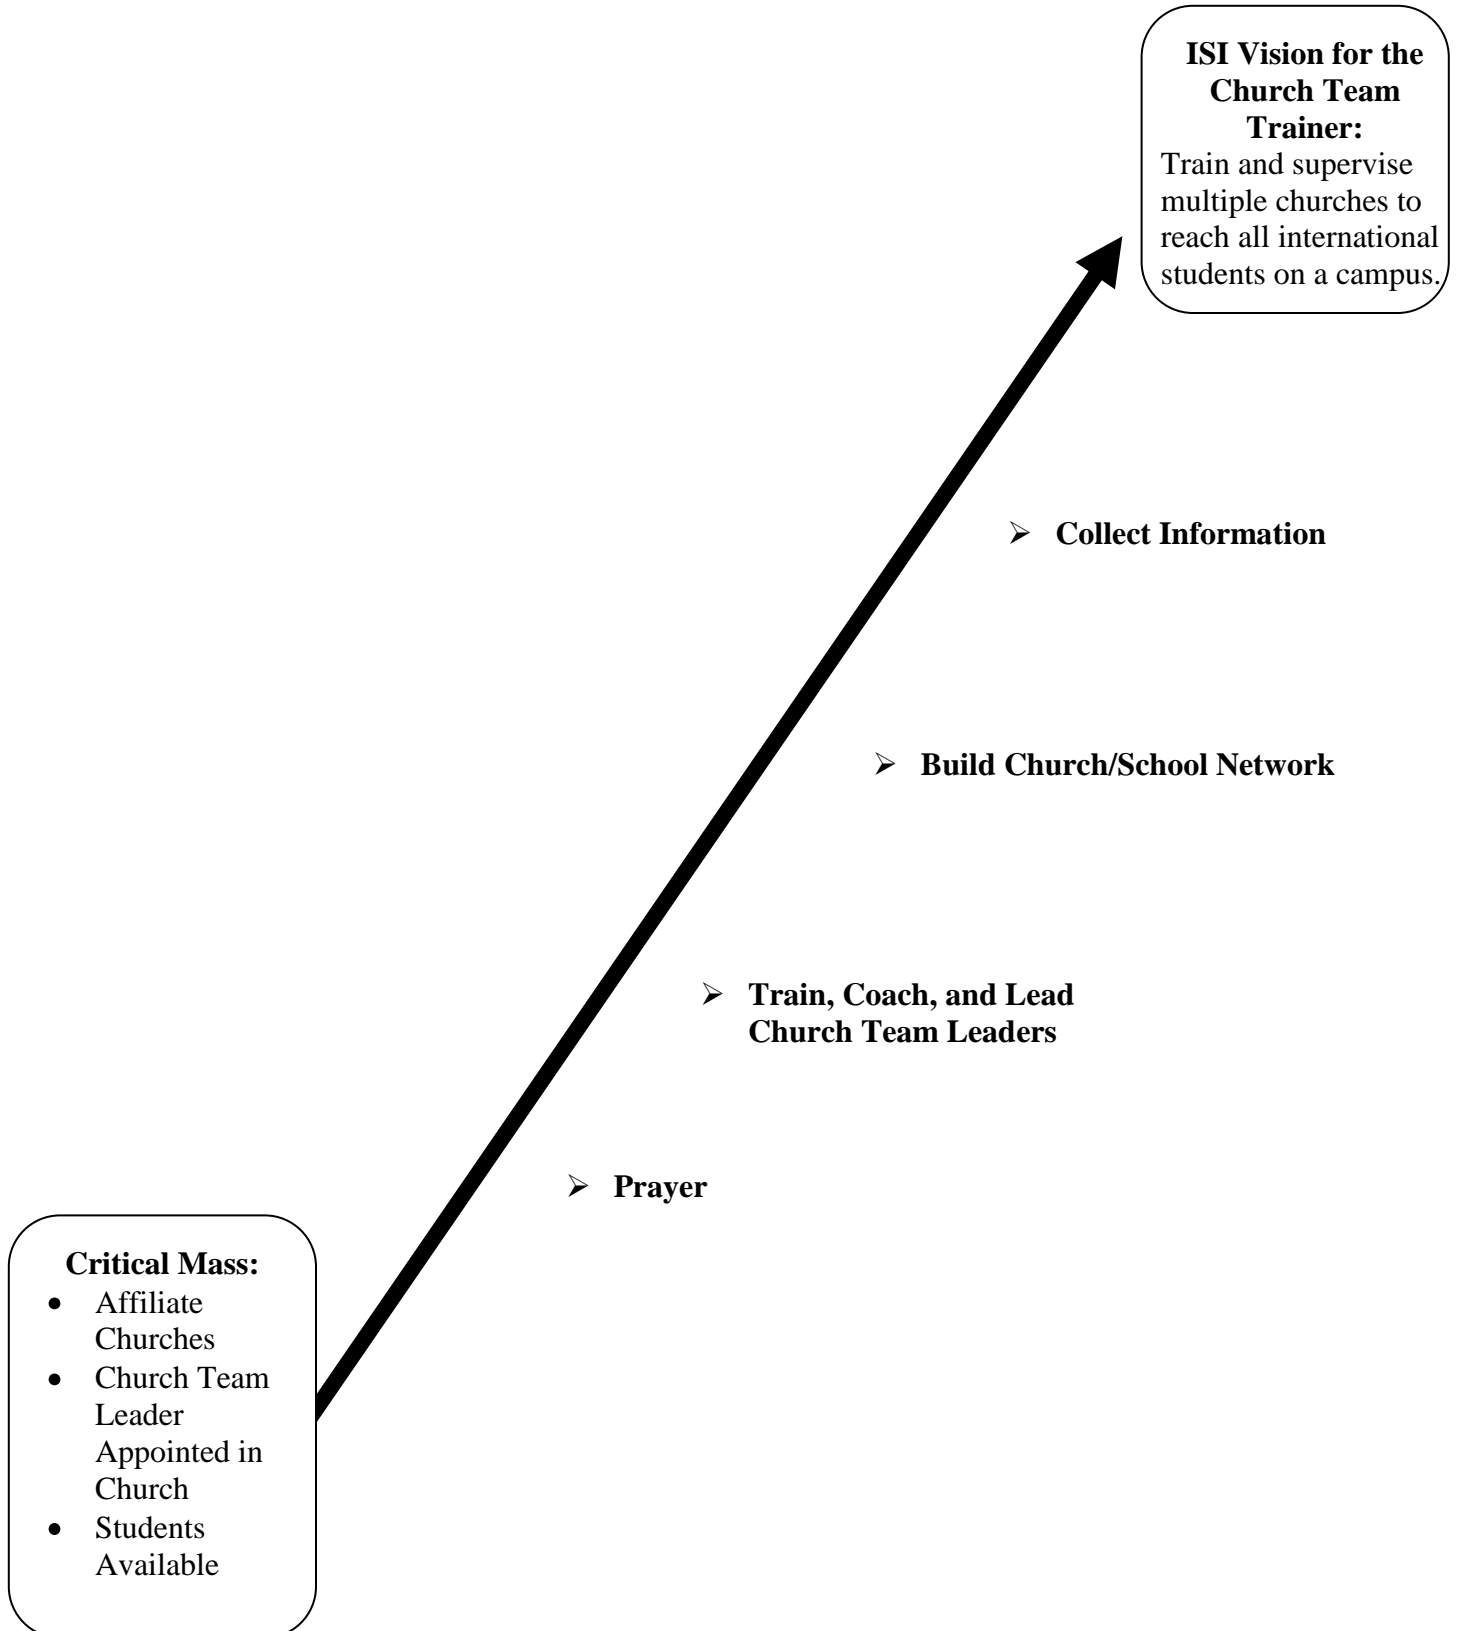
**ISI Vision for the Church Team Trainer:**
Train and supervise multiple churches to reach all international students on a campus.

➢ **Collect Information**

➢ **Build Church/School Network**

➢ **Train, Coach, and Lead Church Team Leaders**

➢ **Prayer**

**Critical Mass:**
- Affiliate Churches
- Church Team Leader Appointed in Church
- Students Available